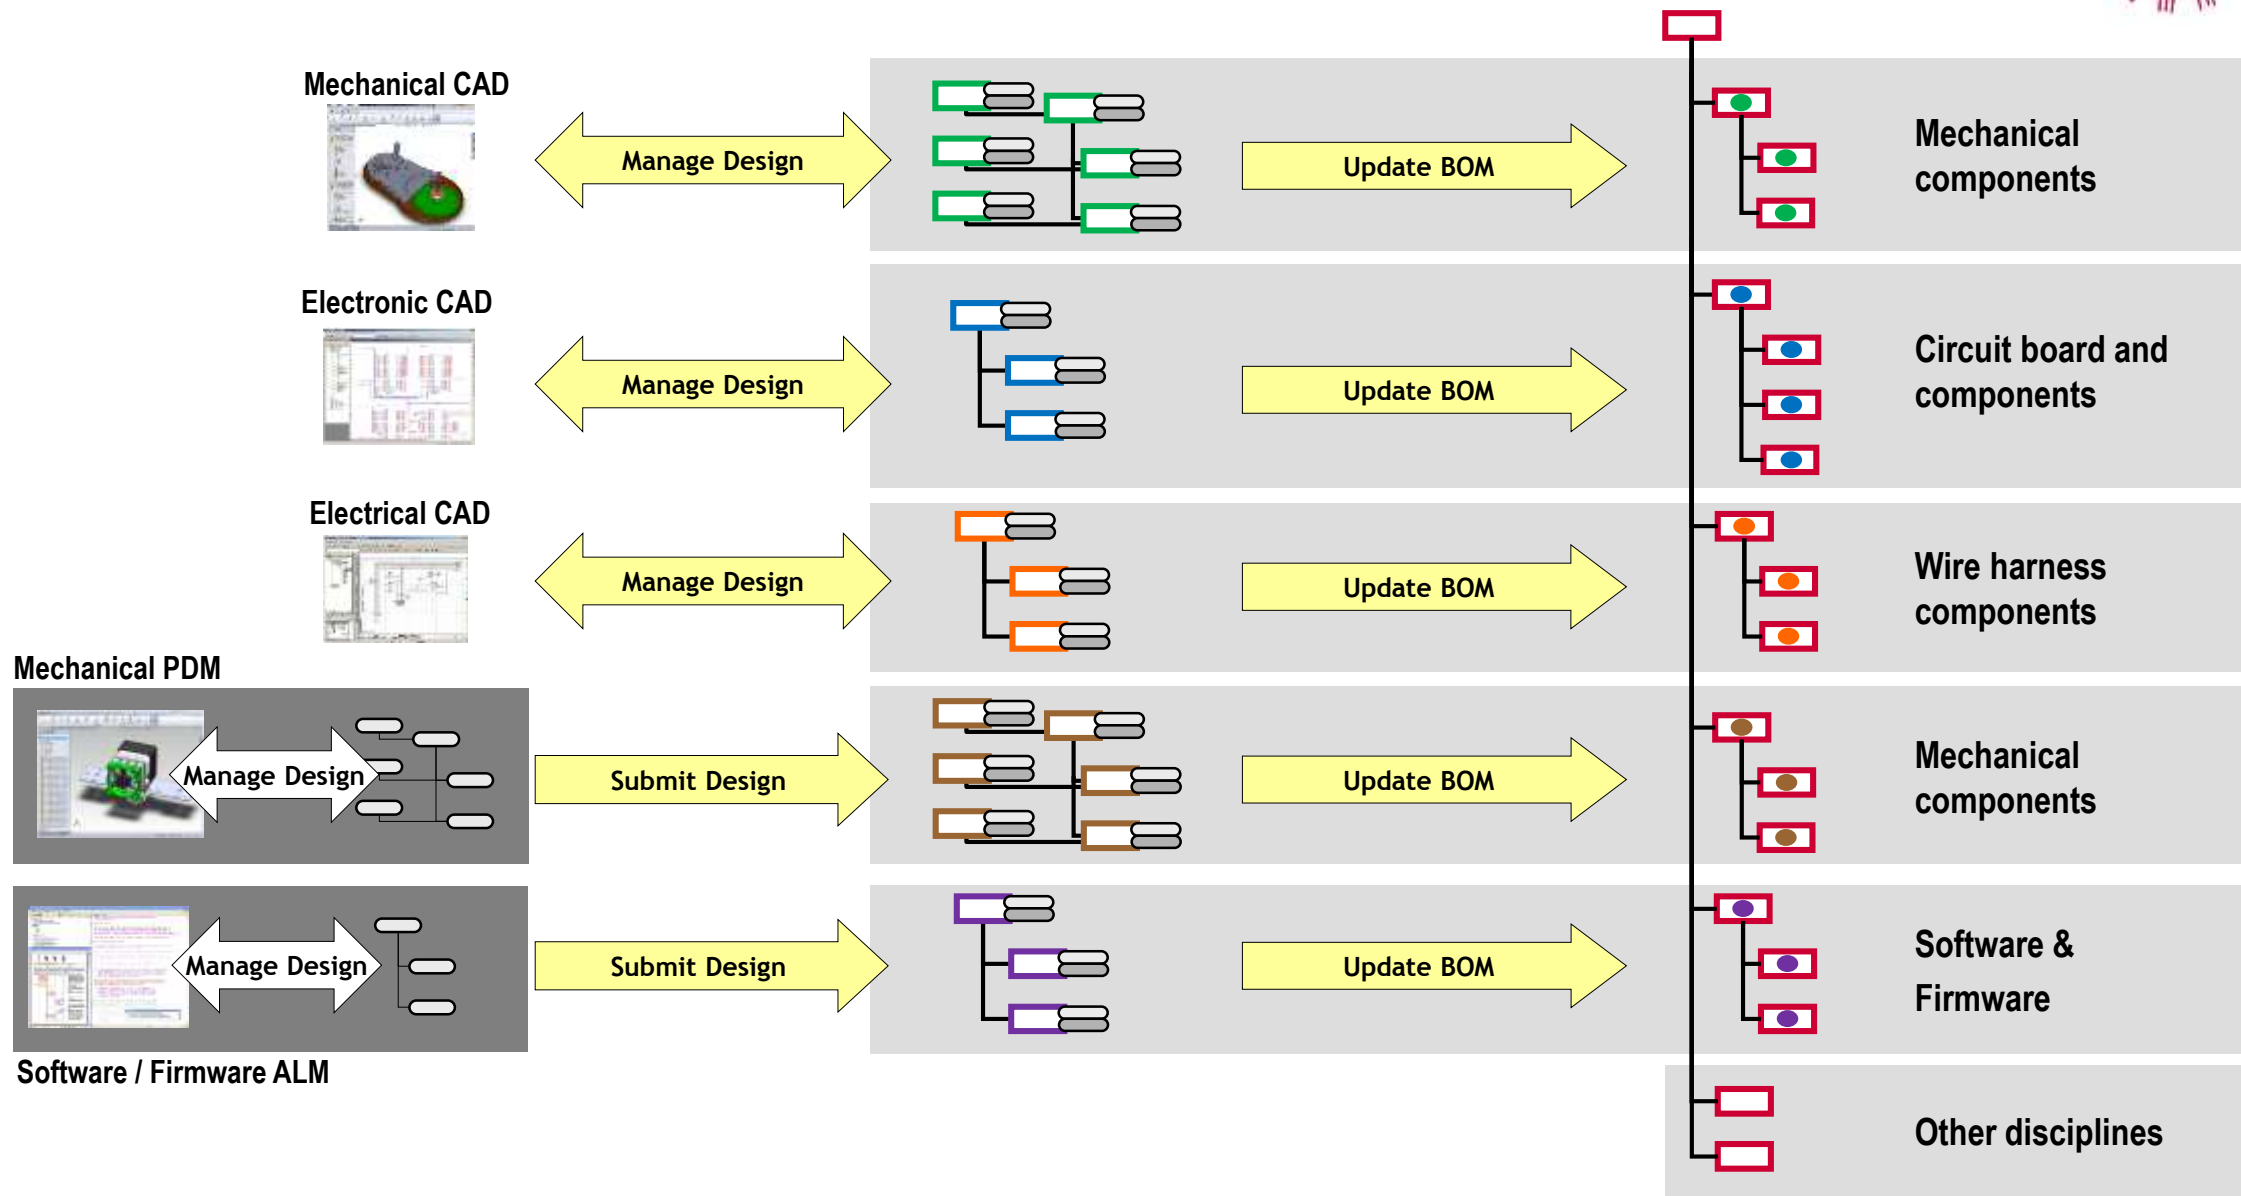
Mechanical CAD

Manage Design

Update BOM

Mechanical components

Electronic CAD

Manage Design

Update BOM

Circuit board and components

Electrical CAD

Manage Design

Update BOM

Wire harness components

Mechanical PDM

Manage Design

Submit Design

Update BOM

Mechanical components

Manage Design

Submit Design

Update BOM

Software & Firmware

Software / Firmware ALM

Other disciplines